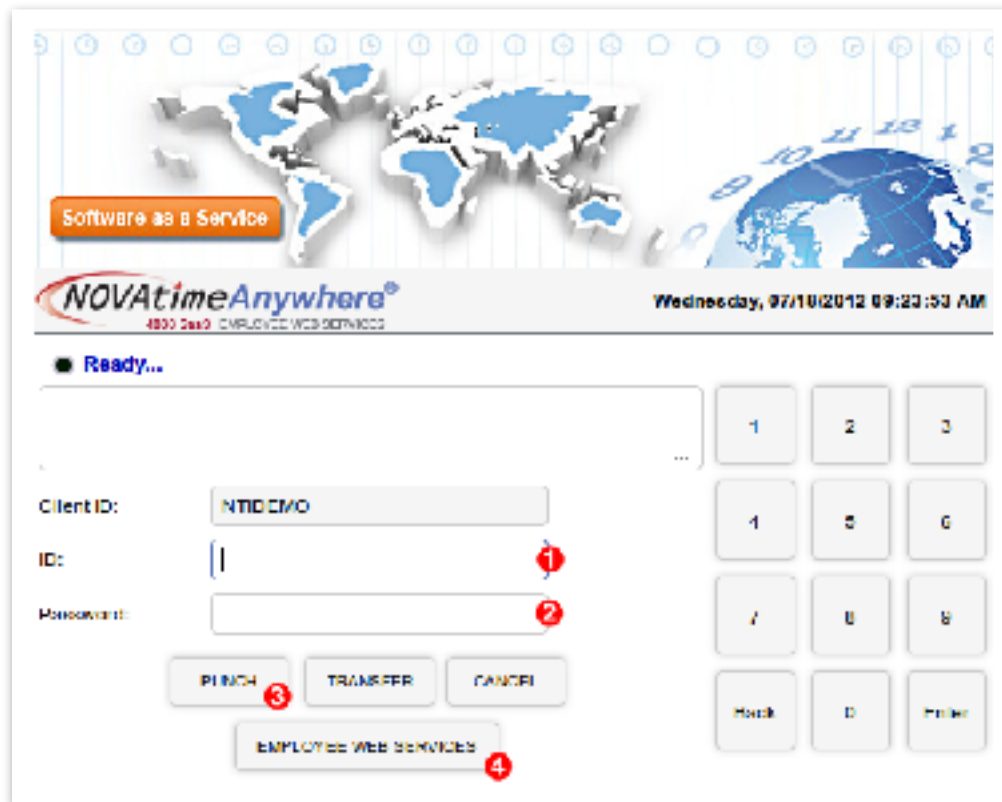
Software as a Service

NOVAtimeAnywhere®
4000 SaaS EMPLOYEE WEB SERVICES

Wednesday, 07/18/2012 09:23:53 AM

Ready...

...

Client ID: NTIDEMO

ID: 1

Password: 2

PUNCH 3 TRANSFER CANCEL

EMPLOYEE WEB SERVICES 4

| 1 | 2 | 3 |
|---|---|---|
| 4 | 5 | 6 |
| 7 | 8 | 9 |
| Back | 0 | Enter |